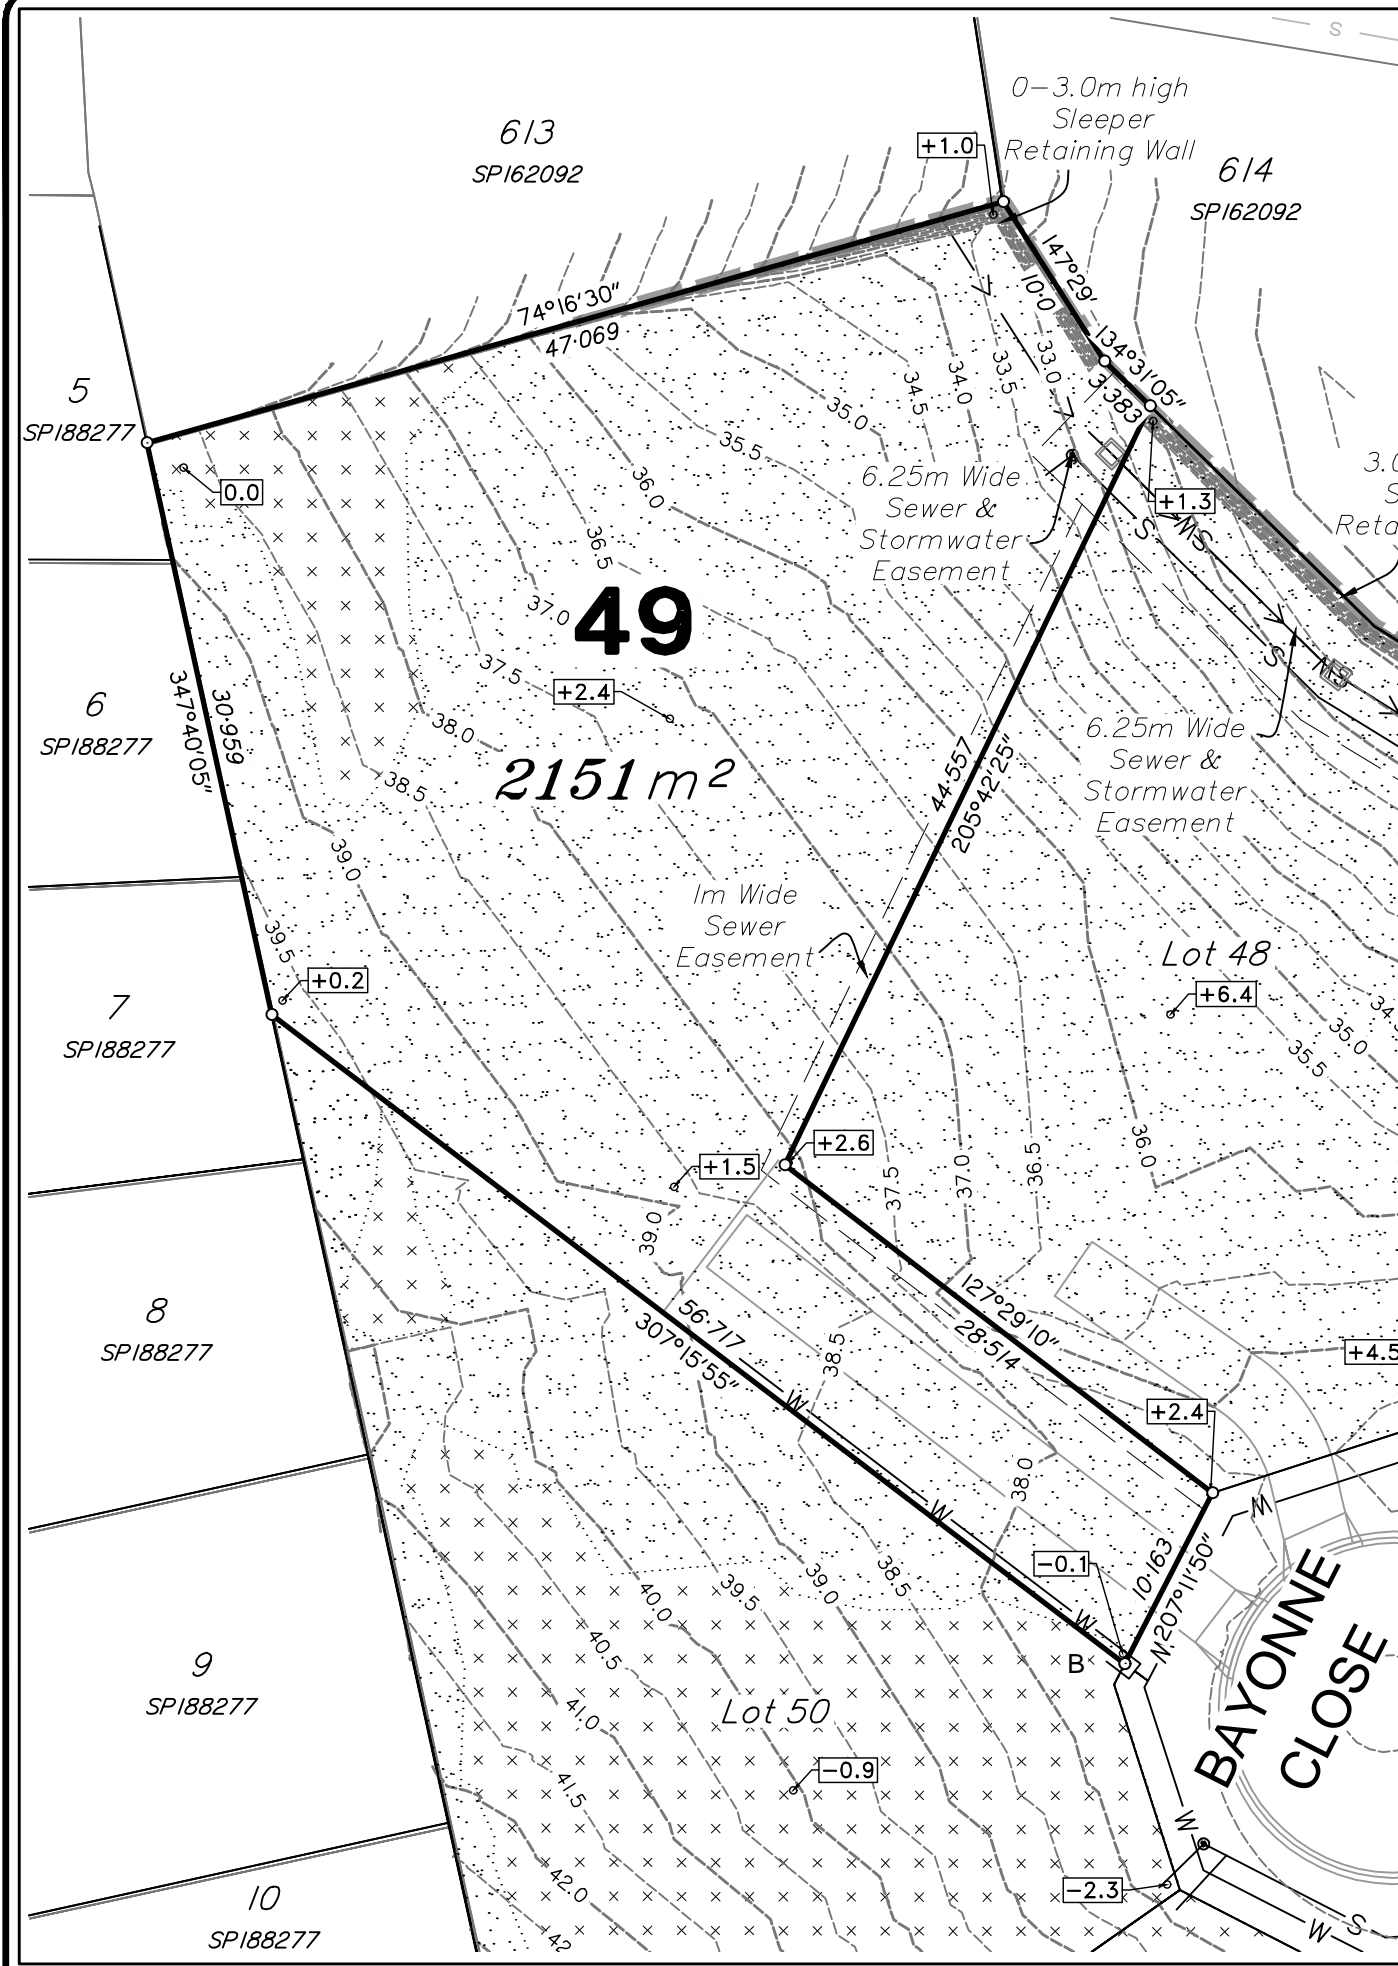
613
SP162092

0–3.0m high
Sleeper
Retaining Wall

+1.0

614
SP162092

147°29'
10·0
134°31'05"
3·383

74°16'30"
47·069

5
SP188277

0.0

35.0
34.5
34.0
33.5
33.0
35.5
36.0
36.5
37.0
37.5
38.0
38.5
39.0
39.5

6.25m Wide
Sewer &
Stormwater
Easement

+1.3

3.0
S
Reta

49

+2.4

2151 m²

6
SP188277

347°40'05"
30·959

44·557
205°42'25"

6.25m Wide
Sewer &
Stormwater
Easement

1m Wide
Sewer
Easement

Lot 48
+6.4
34.5
35.0
35.5
36.0

7
SP188277

+0.2

+2.6
+1.5

37.5
37.0
36.5

127°29'10"
28·514

+4.5

8
SP188277

56·717
307°15'55"

38.5
38.0
+2.4

-0.1

10·163
207°11'50"

9
SP188277

40.0
39.5
39.0
38.5
40.5
41.0
41.5
42.0
42

B

BAYONNE
CLOSE

Lot 50
-0.9

-2.3

10
SP188277